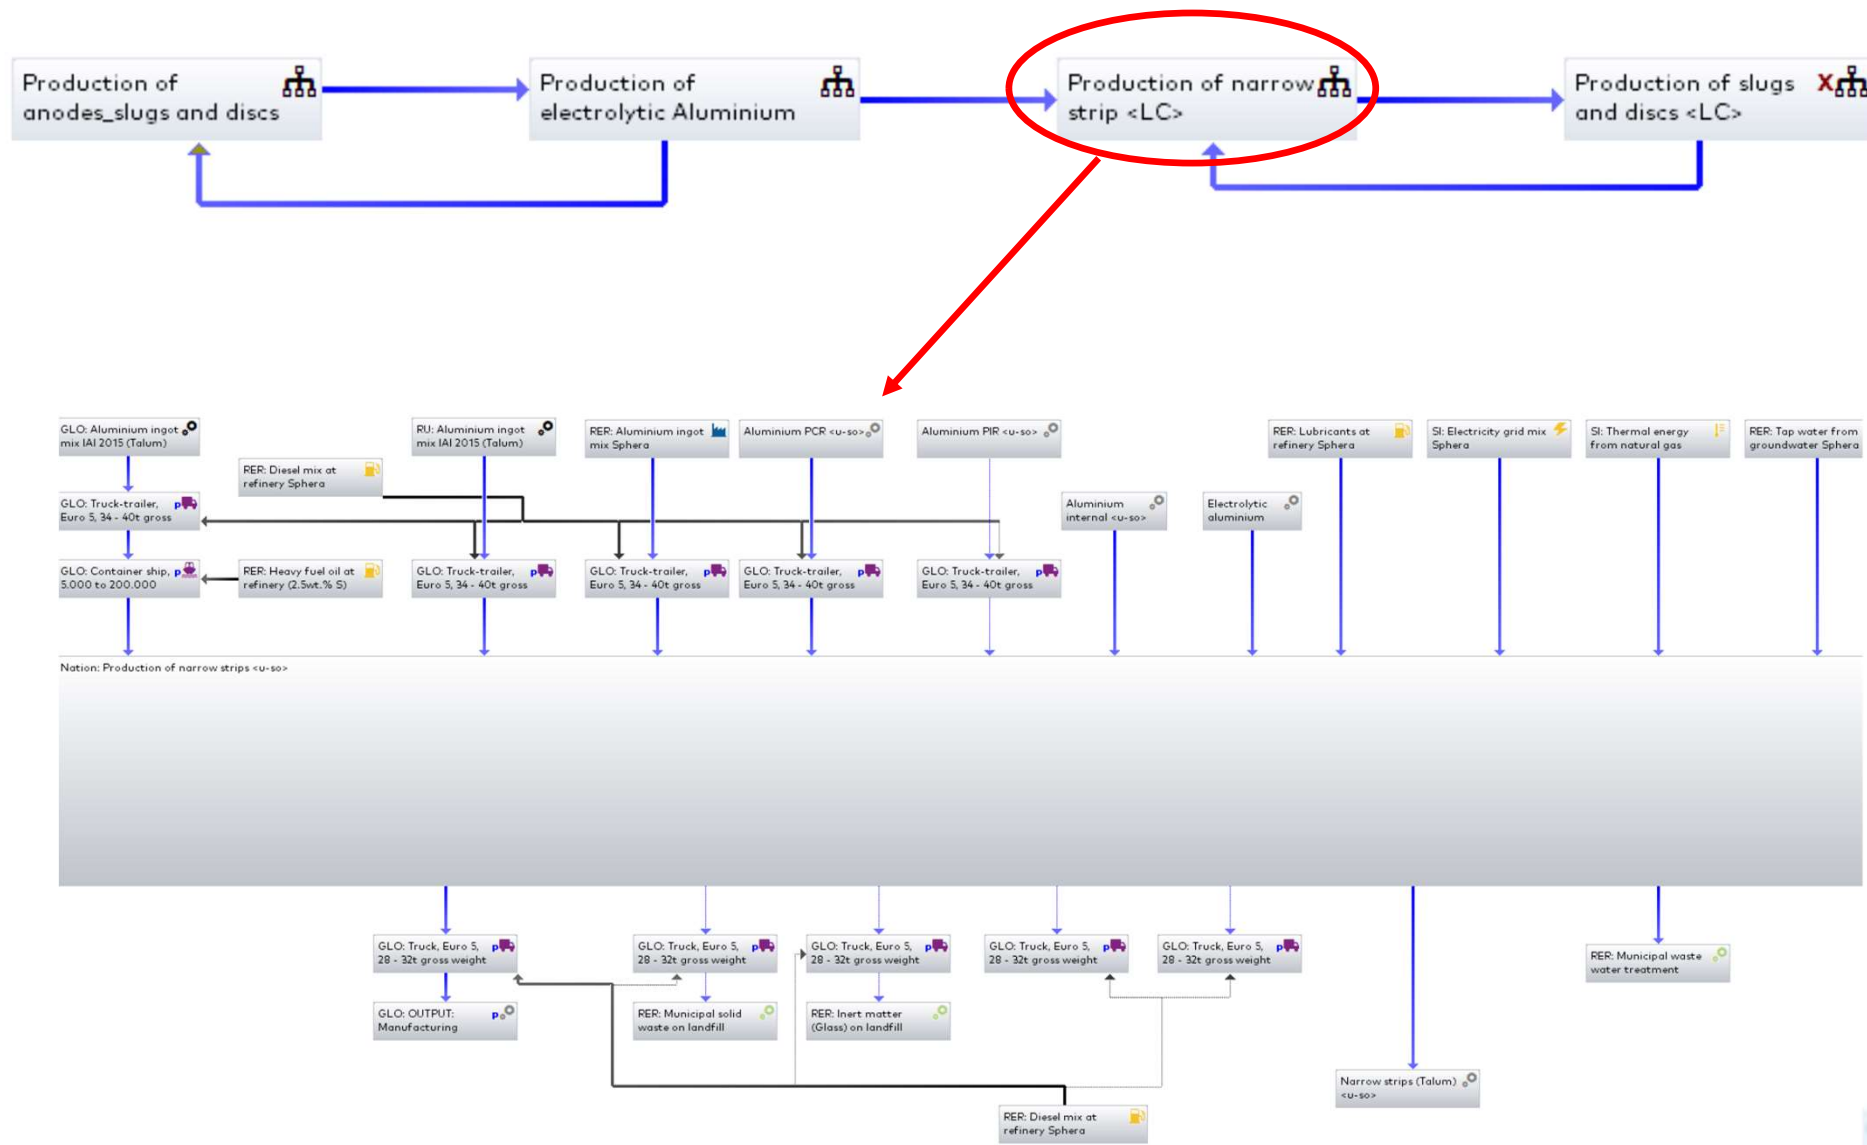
Production of anodes_slugs and discs

Production of electrolytic Aluminium

Production of narrow strip <LC>

Production of slugs and discs <LC>

GLO: Aluminium ingot mix IAI 2015 (Talum)

RU: Aluminium ingot mix IAI 2015 (Talum)

RER: Aluminium ingot mix Sphera

Aluminium PCR <u-so>

Aluminium PIR <u-so>

RER: Lubricants at refinery Sphera

SI: Electricity grid mix Sphera

SI: Thermal energy from natural gas

RER: Tap water from groundwater Sphera

RER: Diesel mix at refinery Sphera

GLO: Truck-trailer, Euro 5, 34 - 40t gross

Aluminium internal <u-so>

Electrolytic aluminium

GLO: Container ship, 5.000 to 200.000

RER: Heavy fuel oil at refinery (2.5wt.% S)

GLO: Truck-trailer, Euro 5, 34 - 40t gross

GLO: Truck-trailer, Euro 5, 34 - 40t gross

GLO: Truck-trailer, Euro 5, 34 - 40t gross

GLO: Truck-trailer, Euro 5, 34 - 40t gross

Nation: Production of narrow strips <u-so>

GLO: Truck, Euro 5, 28 - 32t gross weight

GLO: Truck, Euro 5, 28 - 32t gross weight

GLO: Truck, Euro 5, 28 - 32t gross weight

GLO: Truck, Euro 5, 28 - 32t gross weight

GLO: Truck, Euro 5, 28 - 32t gross weight

RER: Municipal waste water treatment

GLO: OUTPUT: Manufacturing

RER: Municipal solid waste on landfill

RER: Inert matter (Glass) on landfill

Narrow strips (Talum) <u-so>

RER: Diesel mix at refinery Sphera